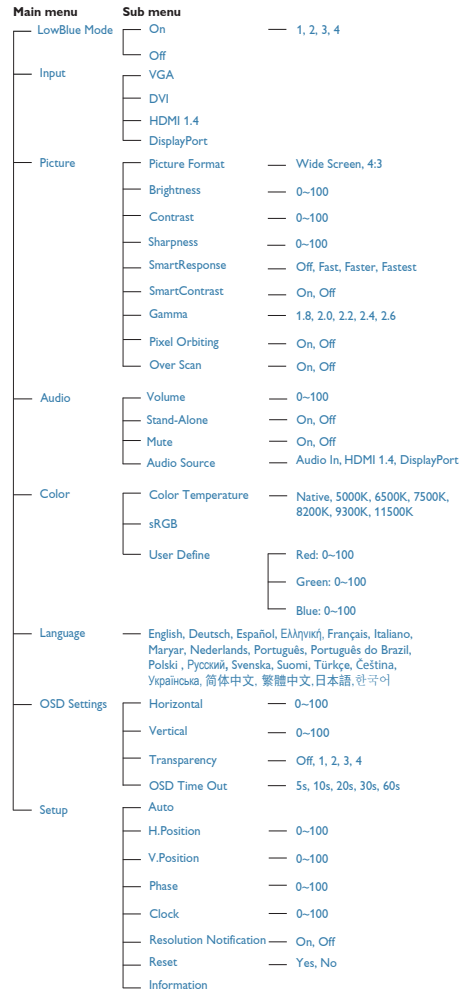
Main menu
Sub menu

LowBlue Mode
On — 1, 2, 3, 4
Off

Input
VGA
DVI
HDMI 1.4
DisplayPort

Picture
Picture Format — Wide Screen, 4:3
Brightness — 0~100
Contrast — 0~100
Sharpness — 0~100
SmartResponse — Off, Fast, Faster, Fastest
SmartContrast — On, Off
Gamma — 1.8, 2.0, 2.2, 2.4, 2.6
Pixel Orbiting — On, Off
Over Scan — On, Off

Audio
Volume — 0~100
Stand-Alone — On, Off
Mute — On, Off
Audio Source — Audio In, HDMI 1.4, DisplayPort

Color
Color Temperature — Native, 5000K, 6500K, 7500K, 8200K, 9300K, 11500K
sRGB
User Define — Red: 0~100
Green: 0~100
Blue: 0~100

Language — English, Deutsch, Español, Ελληνική, Français, Italiano, Maryar, Nederlands, Português, Português do Brazil, Polski , Русский, Svenska, Suomi, Türkçe, Čeština, Українська, 简体中文, 繁體中文,日本語,한국어

OSD Settings
Horizontal — 0~100
Vertical — 0~100
Transparency — Off, 1, 2, 3, 4
OSD Time Out — 5s, 10s, 20s, 30s, 60s

Setup
Auto
H.Position — 0~100
V.Position — 0~100
Phase — 0~100
Clock — 0~100
Resolution Notification — On, Off
Reset — Yes, No
Information